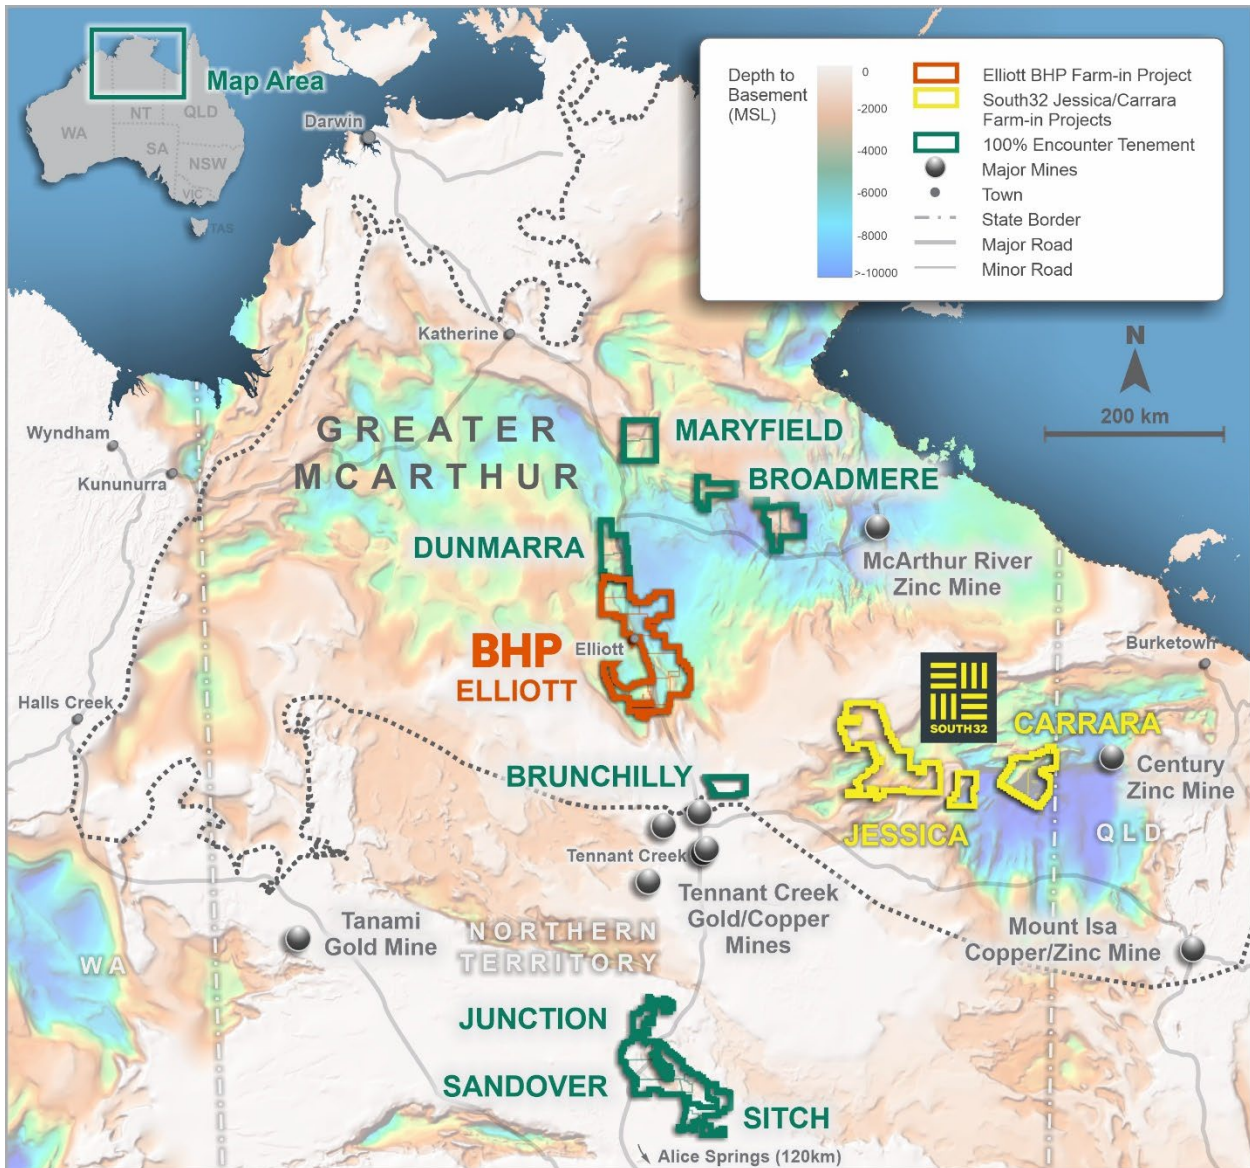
Map Area
WA
NT
QLD
SA
NSW
VIC
TAS

Depth to Basement (MSL)
0
-2000
-4000
-6000
-8000
>-10000

Elliott BHP Farm-in Project
South32 Jessica/Carrara Farm-in Projects
100% Encounter Tenement
Major Mines
Town
State Border
Major Road
Minor Road

Darwin
Katherine
Wyndham
Kununurra
N
200 km
GREATER MCARTHUR
MARYFIELD
BROADMERE
DUNMARRA
McArthur River Zinc Mine
Burketown
BHP
ELLIOTT
Elliott
Halls Creek
SOUTH32
CARRARA
BRUNCHILLY
Century Zinc Mine
JESSICA
QLD
Tennant Creek
Tennant Creek Gold/Copper Mines
Tanami Gold Mine
NORTHERN TERRITORY
Mount Isa Copper/Zinc Mine
WA
JUNCTION
SANDOVER
SITCH
Alice Springs (120km)